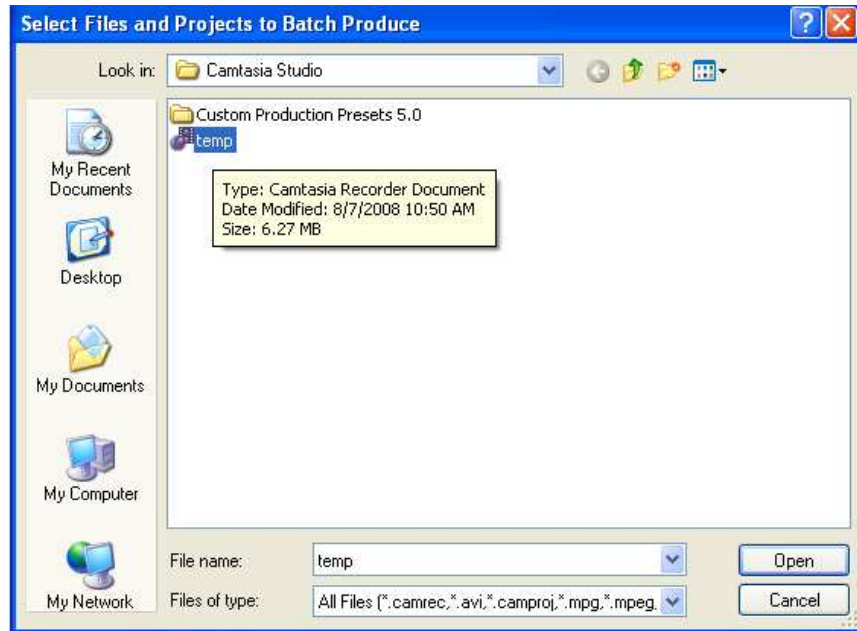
Select Files and Projects to Batch Produce

Look in: Camtasia Studio

Custom Production Presets 5.0
temp

Type: Camtasia Recorder Document
Date Modified: 8/7/2008 10:50 AM
Size: 6.27 MB

My Recent Documents

Desktop

My Documents

My Computer

My Network

File name: temp

Files of type: All Files (*.camrec,*.avi,*.camproj,*.mpg,*.mpeg,

Open

Cancel